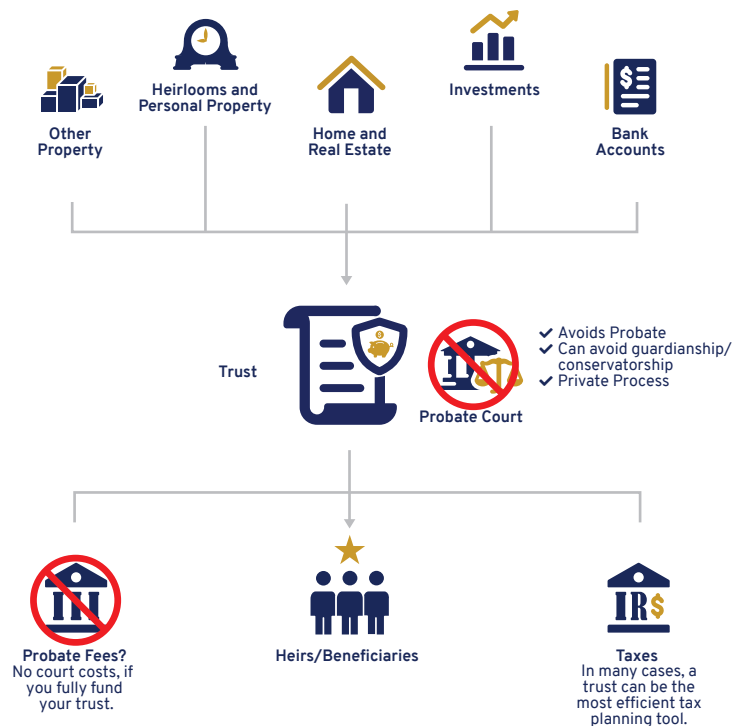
Other Property

Heirlooms and Personal Property

Home and Real Estate

Investments

Bank Accounts

Trust

Probate Court

✔ Avoids Probate
✔ Can avoid guardianship/ conservatorship
✔ Private Process

Probate Fees?
No court costs, if you fully fund your trust.

Heirs/Beneficiaries

IR$

Taxes
In many cases, a trust can be the most efficient tax planning tool.